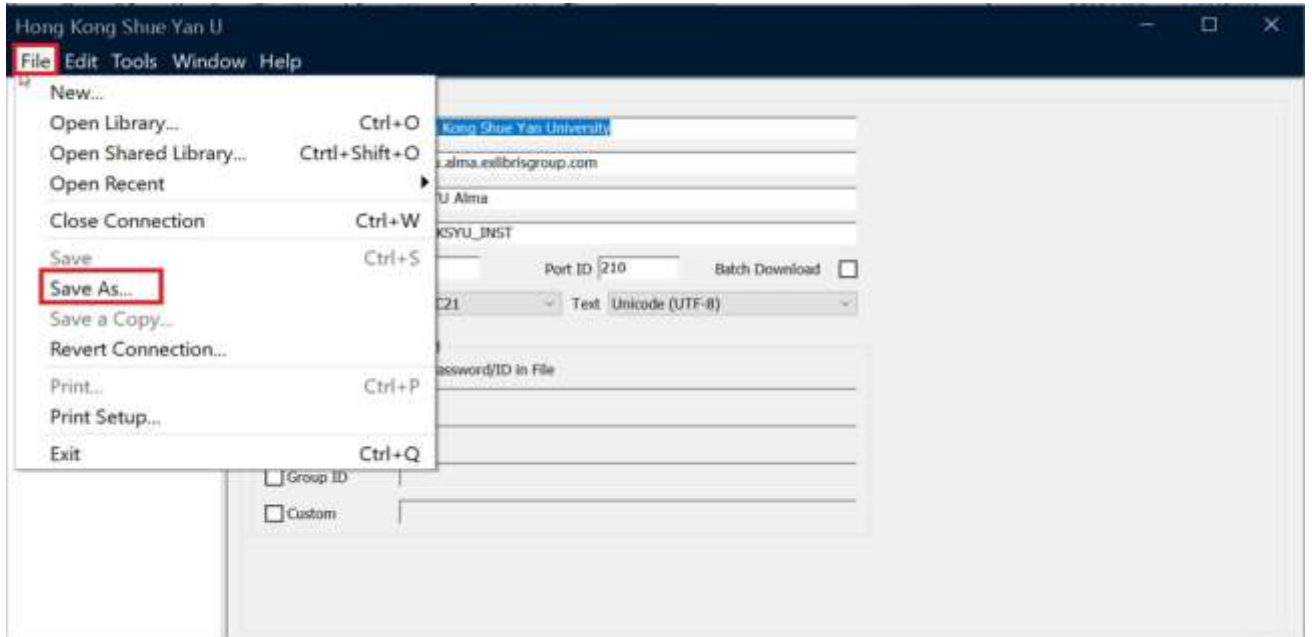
Hong Kong Shue Yan U

File Edit Tools Window Help

New...
Open Library... Ctrl+O
Open Shared Library... Crtrl+Shift+O
Open Recent
Close Connection Ctrl+W
Save Ctrl+S
Save As...
Save a Copy...
Revert Connection...
Print... Ctrl+P
Print Setup...
Exit Ctrl+Q

Kong Shue Yan University
.alma.exlibrisgroup.com
U Alma
KSYU_INST
Port ID 210
Batch Download
C21
Text Unicode (UTF-8)
assword/ID in File
Group ID
Custom